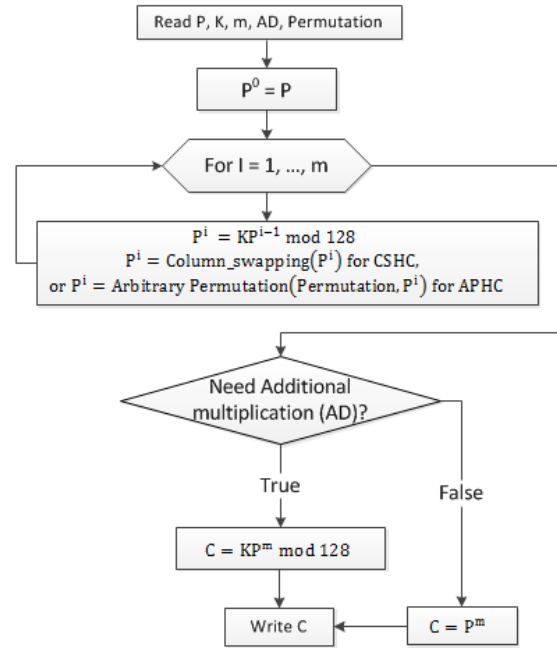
Read P, K, m, AD, Permutation

$P^0 = P$

For I = 1, ..., m

$P^i = KP^{i-1} \bmod 128$
$P^i = \text{Column\_swapping}(P^i)$ for CSHC,
or $P^i = \text{Arbitrary Permutation}(\text{Permutation}, P^i)$ for APHC

Need Additional multiplication (AD)?

True

False

$C = KP^m \bmod 128$

Write C

$C = P^m$